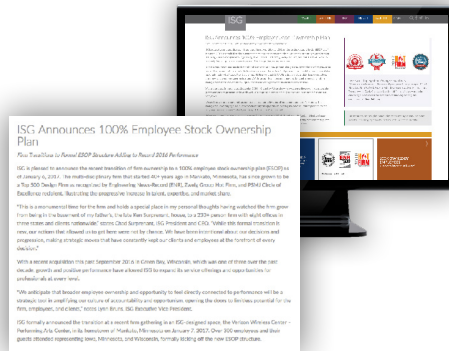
ISG

ISG Announces 100% Employee Stock Ownership Plan

ISG Announces 100% Employee Stock Ownership Plan

Firm Transitions to Record ESOP Structure Adding to Record 2016 Performance

ISG is pleased to announce the recent transition of firm ownership to a 100%, employee stock ownership plan (ESOP) as of January 6, 2017. The multidisciplinary firm that started 40+ years ago in Mankato, Minnesota, has since grown to be a Top 500 Design Firm as recognized by Engineering News-Record (ENR), Zweig Group Hot Firm, and PSMJ Circle of Excellence rankings, illustrating the progressive increase in talent, expertise, and market share.

"This is a monumental time for the firm and holds a special place in my personal thoughts having watched the firm grow from being in the basement of my father's, the late Ron Sturgeon's, house, to a 230+ person firm with eight offices in three states and clients nationwide," states Chad Surprenant, ISG President and CEO. "Wide-held ownership structure is now, our actions that allowed us to get here were led by change. We have been intentional about our decisions and progression, making strategic moves that have constantly kept our clients and employees at the forefront of every decision."

With a recent acquisition this past September 2016 in Green Bay, Wisconsin, which was one of three over the past decade, growth and positive performance have allowed ISG to expand its service offerings and opportunities for professionals at every level.

"We anticipate that broader employee ownership and opportunity to feel directly connected to performance will be a strategic tool in amplifying our culture of accountability and opportunism, opening the doors to limitless potential for the firm, employees, and clients," states Lynn Bruns, ISG Executive Vice President.

ISG formally announced the transition at a recent firm gathering in an ISG-designed space, the Verizon Wireless Center – Performing Arts Center, in the hometown of Mankato, Minnesota on January 7, 2017. Over 200 employees and their guests attended representing Iowa, Minnesota, and Wisconsin, formally kicking off the new ESOP structure.